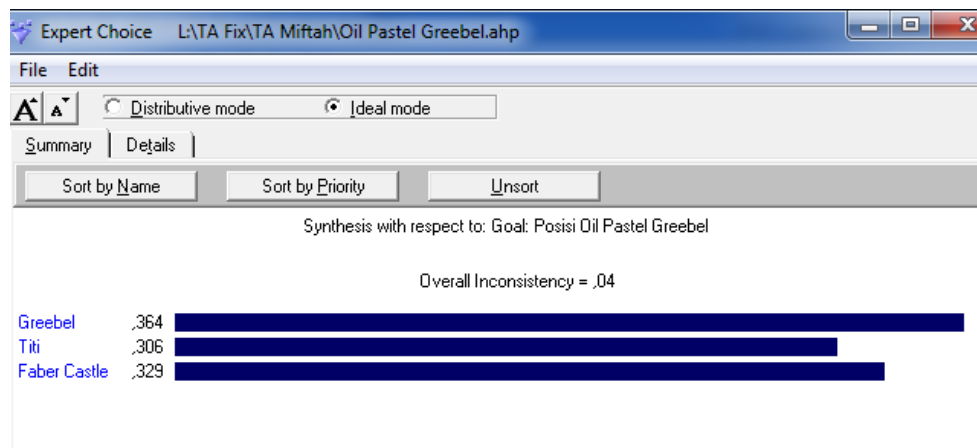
Expert Choice L:\TA Fix\TA Miftah\Oil Pastel Greebel.ahp

File Edit

Distributive mode Ideal mode

Summary Details

Sort by Name Sort by Priority Unsort

Synthesis with respect to: Goal: Posisi Oil Pastel Greebel

Overall Inconsistency = ,04

Greebel ,364
Titi ,306
Faber Castle ,329